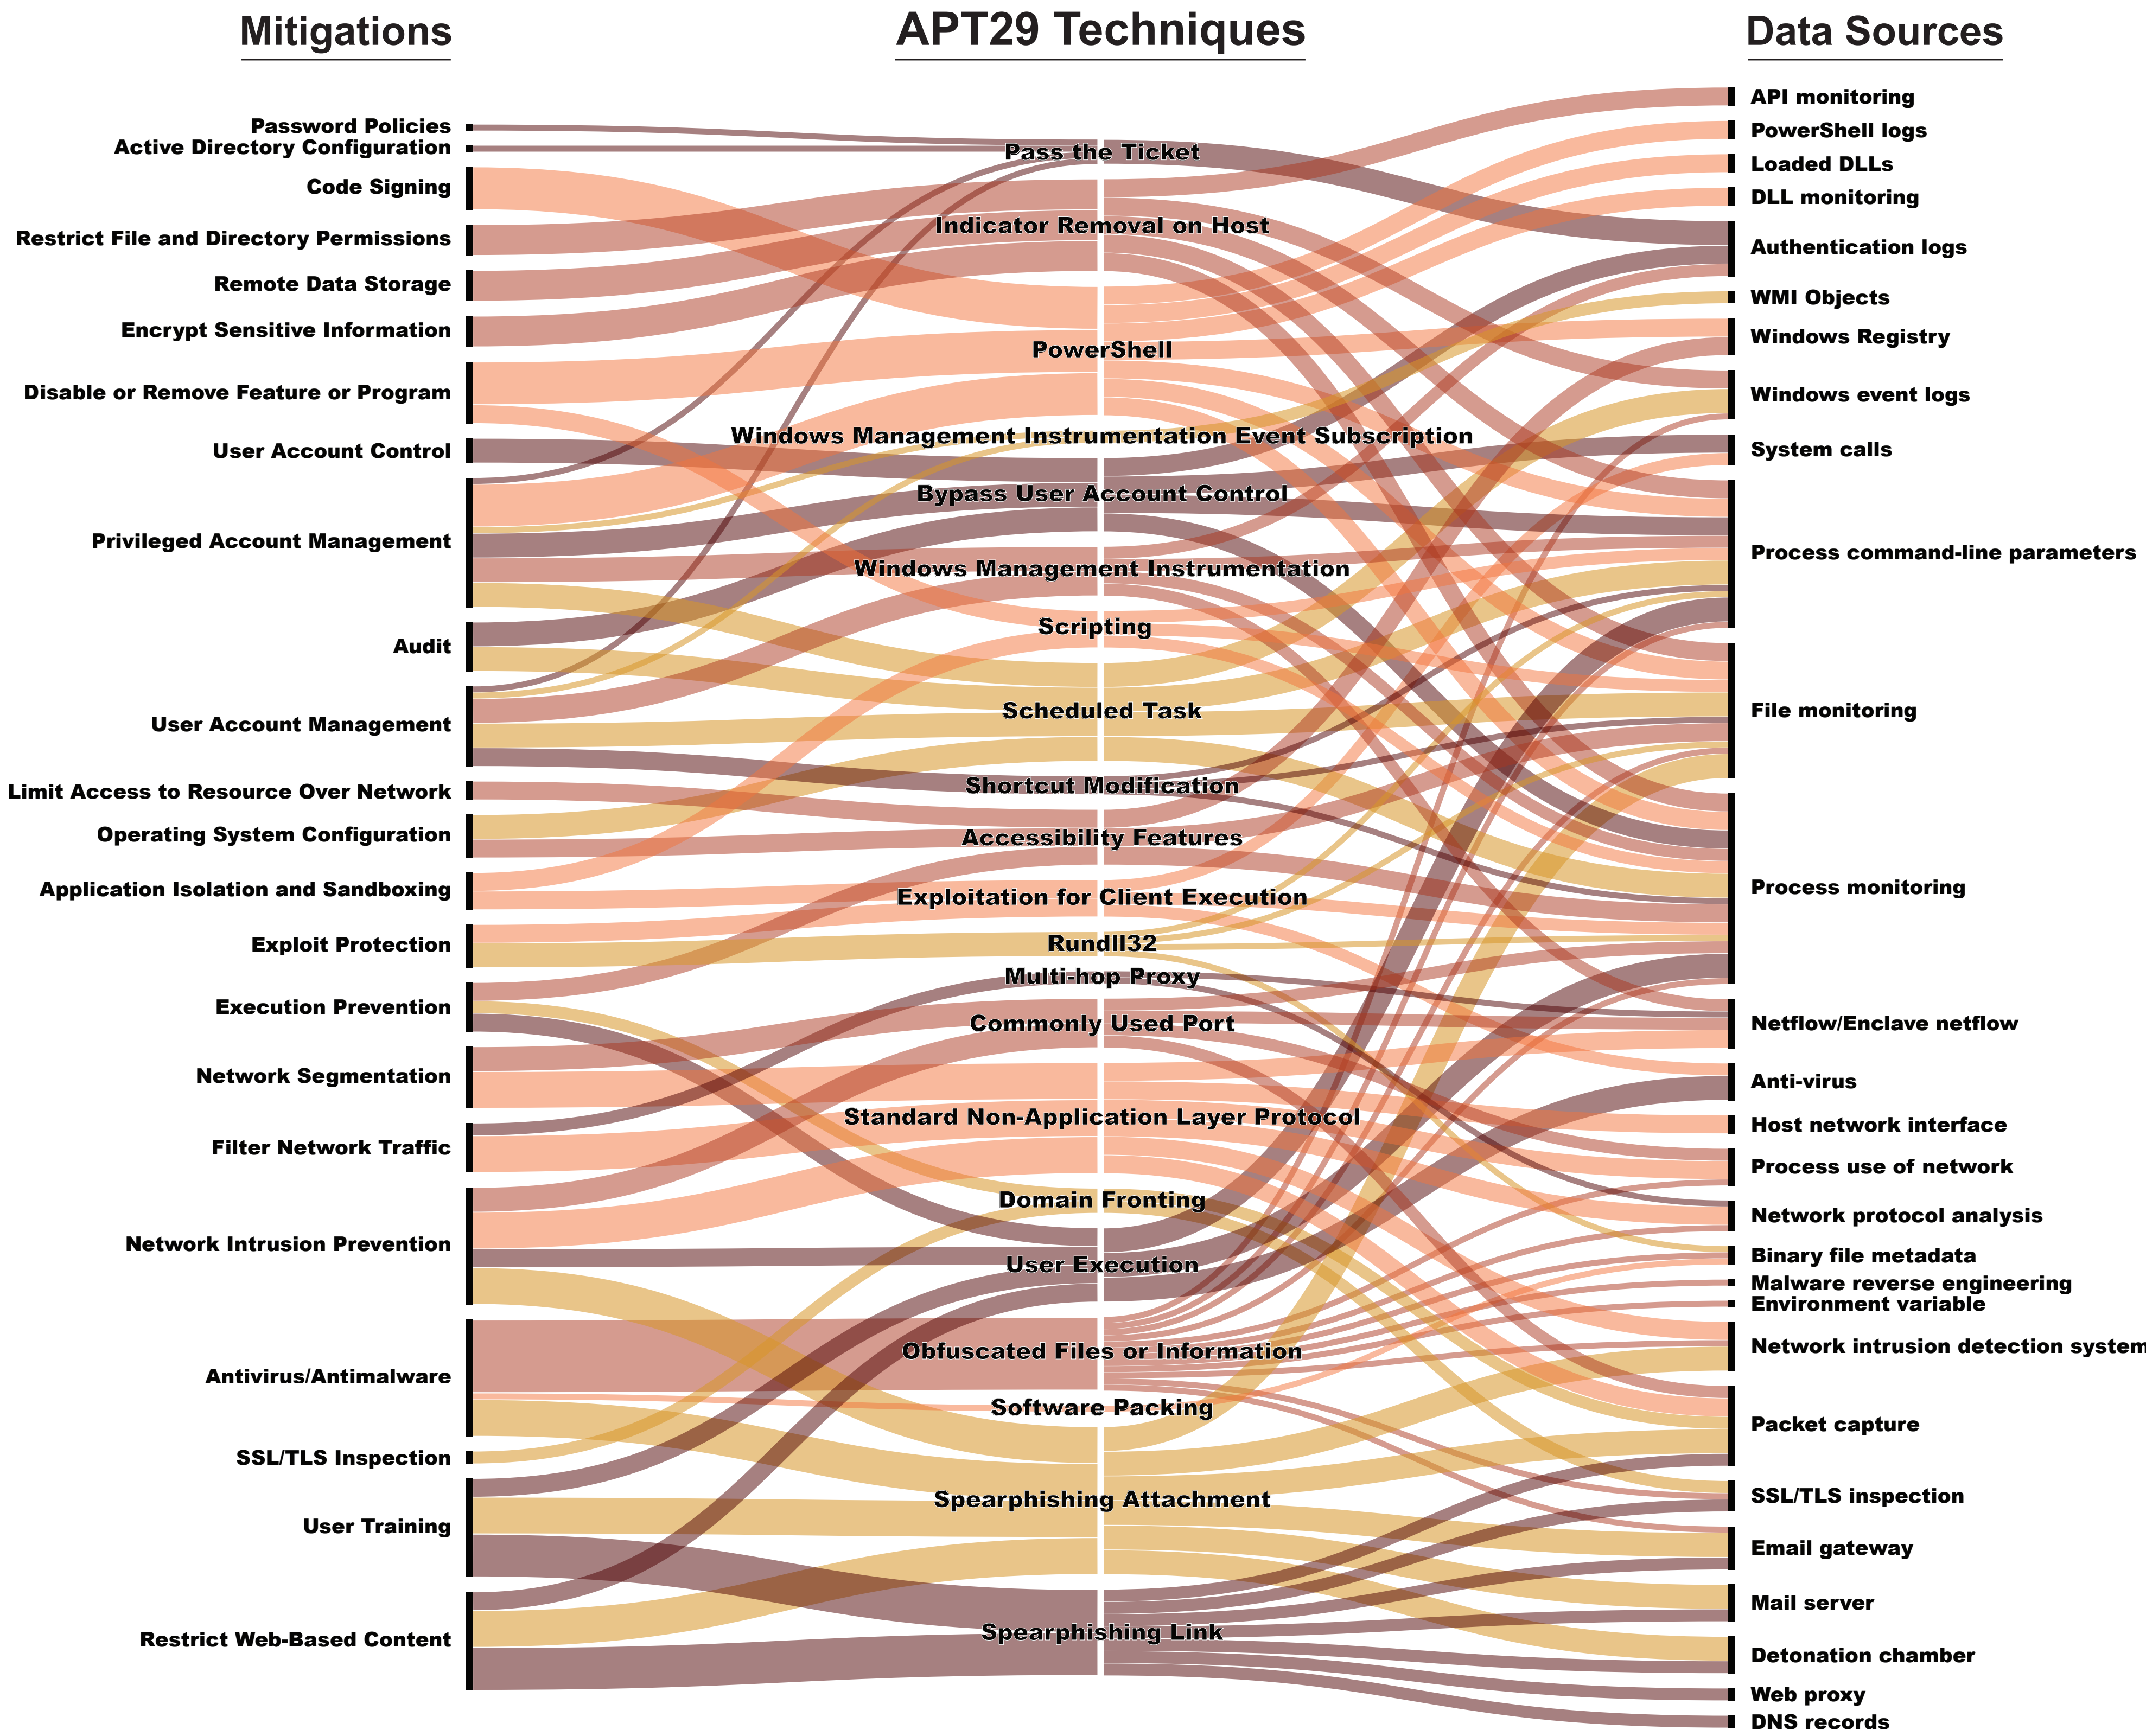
Mitigations

APT29 Techniques

Data Sources

Password Policies
Active Directory Configuration
Code Signing
Restrict File and Directory Permissions
Remote Data Storage
Encrypt Sensitive Information
Disable or Remove Feature or Program
User Account Control
Privileged Account Management
Audit
User Account Management
Limit Access to Resource Over Network
Operating System Configuration
Application Isolation and Sandboxing
Exploit Protection
Execution Prevention
Network Segmentation
Filter Network Traffic
Network Intrusion Prevention
Antivirus/Antimalware
SSL/TLS Inspection
User Training
Restrict Web-Based Content

Pass the Ticket
Indicator Removal on Host
PowerShell
Windows Management Instrumentation Event Subscription
Bypass User Account Control
Windows Management Instrumentation
Scripting
Scheduled Task
Shortcut Modification
Accessibility Features
Exploitation for Client Execution
Rundll32
Multi-hop Proxy
Commonly Used Port
Standard Non-Application Layer Protocol
Domain Fronting
User Execution
Obfuscated Files or Information
Software Packing
Spearphishing Attachment
Spearphishing Link

API monitoring
PowerShell logs
Loaded DLLs
DLL monitoring
Authentication logs
WMI Objects
Windows Registry
Windows event logs
System calls
Process command-line parameters
File monitoring
Process monitoring
Netflow/Enclave netflow
Anti-virus
Host network interface
Process use of network
Network protocol analysis
Binary file metadata
Malware reverse engineering
Environment variable
Network intrusion detection system
Packet capture
SSL/TLS inspection
Email gateway
Mail server
Detonation chamber
Web proxy
DNS records